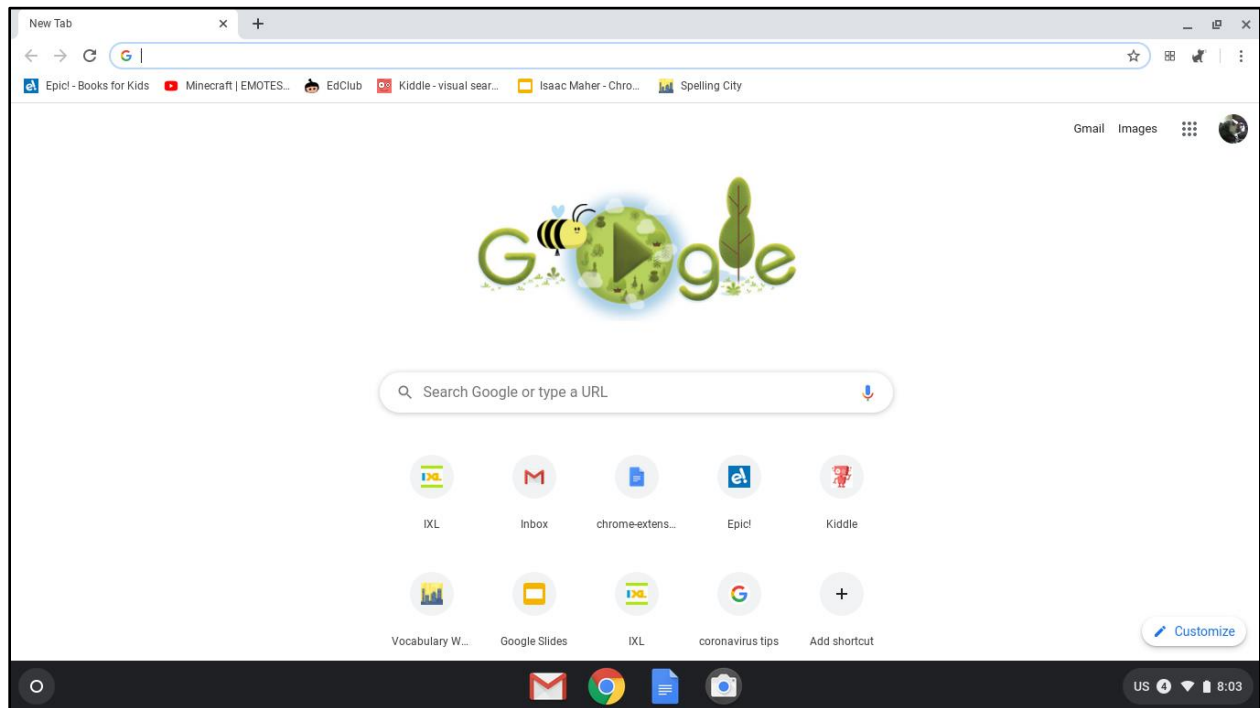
New Tab × +

Epic! - Books for Kids Minecraft | EMOTES... EdClub Kiddle - visual sear... Isaac Maher - Chro... Spelling City

Gmail Images

Search Google or type a URL

IXL
Inbox
chrome-extens...
Epic!
Kiddle

Vocabulary W...
Google Slides
IXL
coronavirus tips
Add shortcut

Customize

US 4 8:03